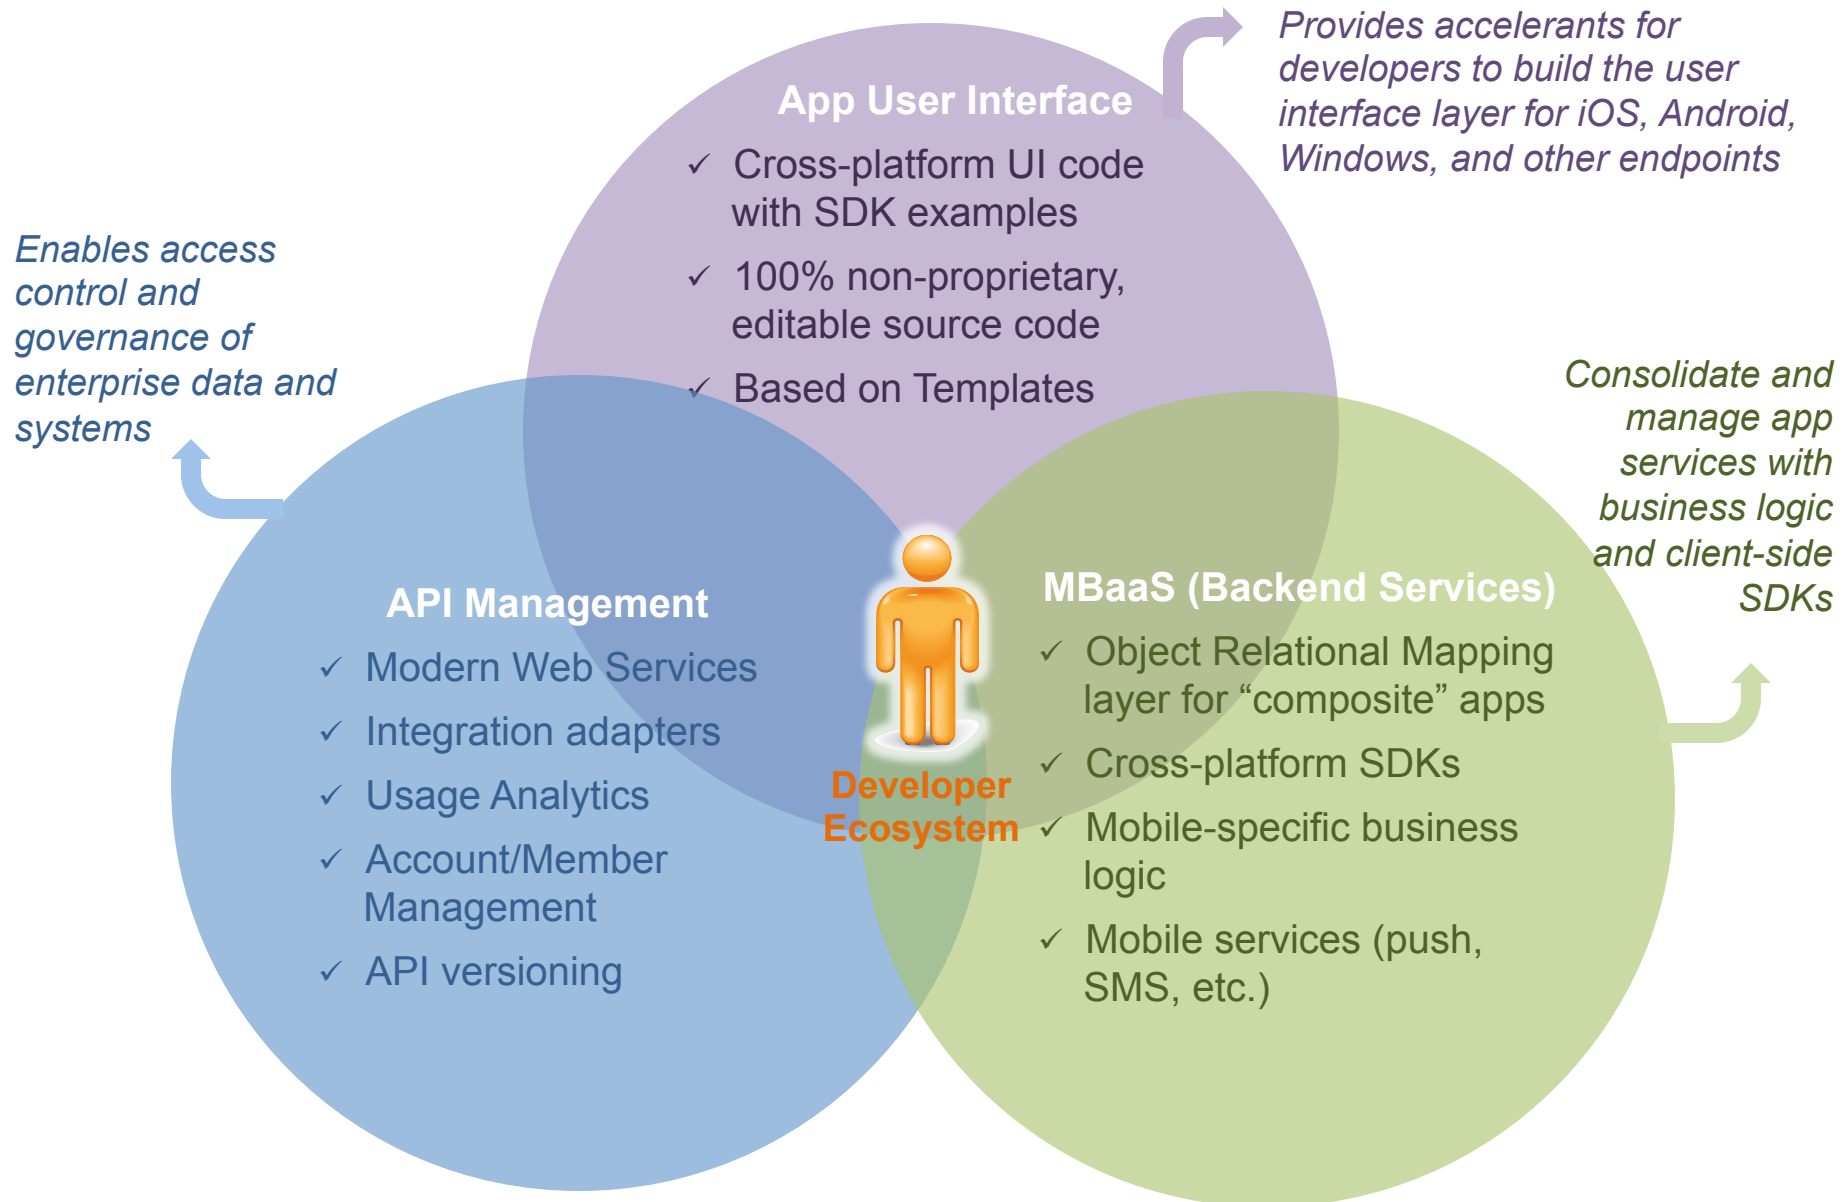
Provides accelerants for developers to build the user interface layer for iOS, Android, Windows, and other endpoints

App User Interface

✓ Cross-platform UI code with SDK examples

✓ 100% non-proprietary, editable source code

✓ Based on Templates

Enables access control and governance of enterprise data and systems

Consolidate and manage app services with business logic and client-side SDKs

API Management

✓ Modern Web Services

✓ Integration adapters

✓ Usage Analytics

✓ Account/Member Management

✓ API versioning

Developer Ecosystem

MBaaS (Backend Services)

✓ Object Relational Mapping layer for “composite” apps

✓ Cross-platform SDKs

✓ Mobile-specific business logic

✓ Mobile services (push, SMS, etc.)